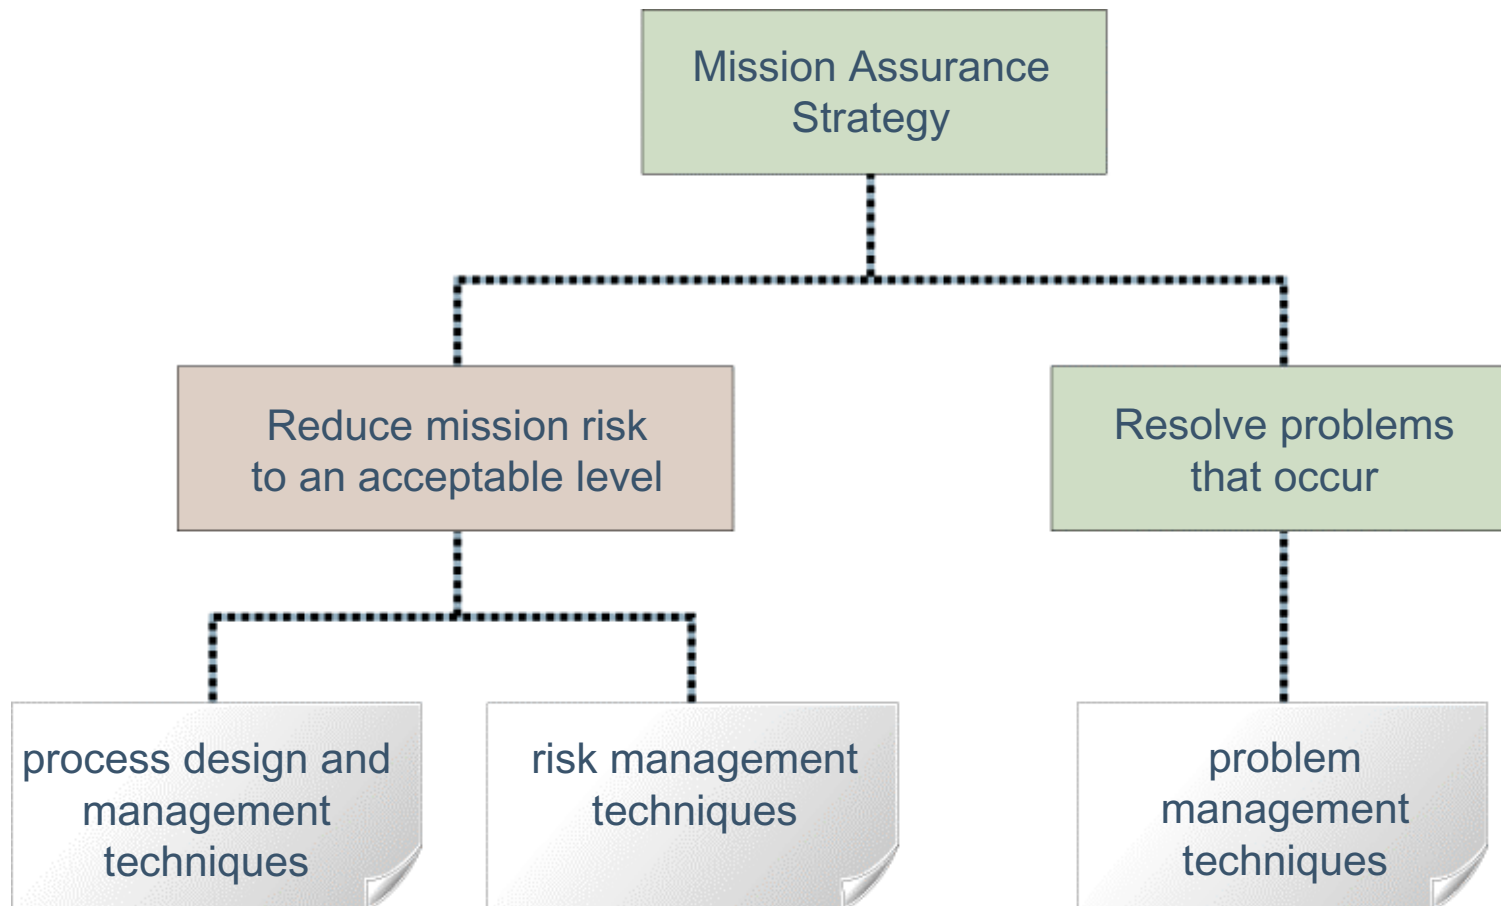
Mission Assurance Strategy

Reduce mission risk to an acceptable level

Resolve problems that occur

process design and management techniques

risk management techniques

problem management techniques